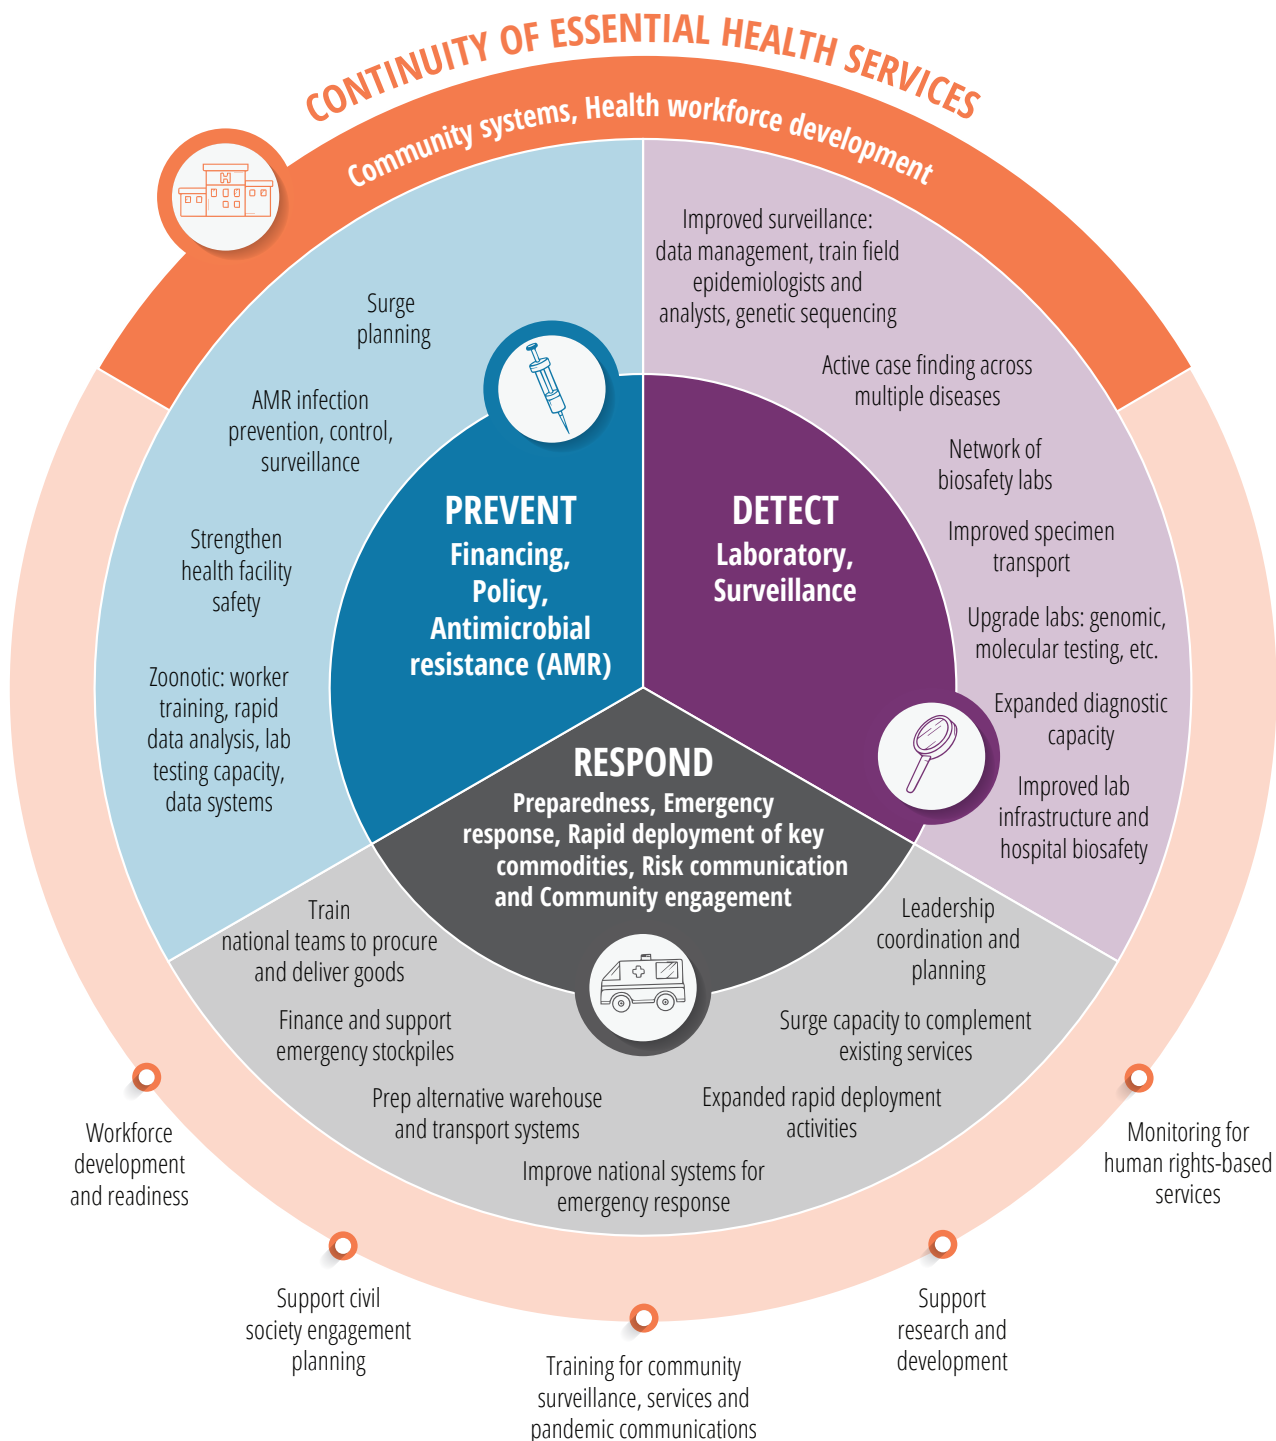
CONTINUITY OF ESSENTIAL HEALTH SERVICES

Community systems, Health workforce development

Surge planning

AMR infection prevention, control, surveillance

Strengthen health facility safety

Zoonotic: worker training, rapid data analysis, lab testing capacity, data systems

PREVENT
Financing, Policy, Antimicrobial resistance (AMR)

Improved surveillance: data management, train field epidemiologists and analysts, genetic sequencing

Active case finding across multiple diseases

Network of biosafety labs

Improved specimen transport

Upgrade labs: genomic, molecular testing, etc.

Expanded diagnostic capacity

Improved lab infrastructure and hospital biosafety

DETECT
Laboratory, Surveillance

RESPOND
Preparedness, Emergency response, Rapid deployment of key commodities, Risk communication and Community engagement

Train national teams to procure and deliver goods

Finance and support emergency stockpiles

Prep alternative warehouse and transport systems

Improve national systems for emergency response

Leadership coordination and planning

Surge capacity to complement existing services

Expanded rapid deployment activities

Workforce development and readiness

Support civil society engagement planning

Training for community surveillance, services and pandemic communications

Support research and development

Monitoring for human rights-based services